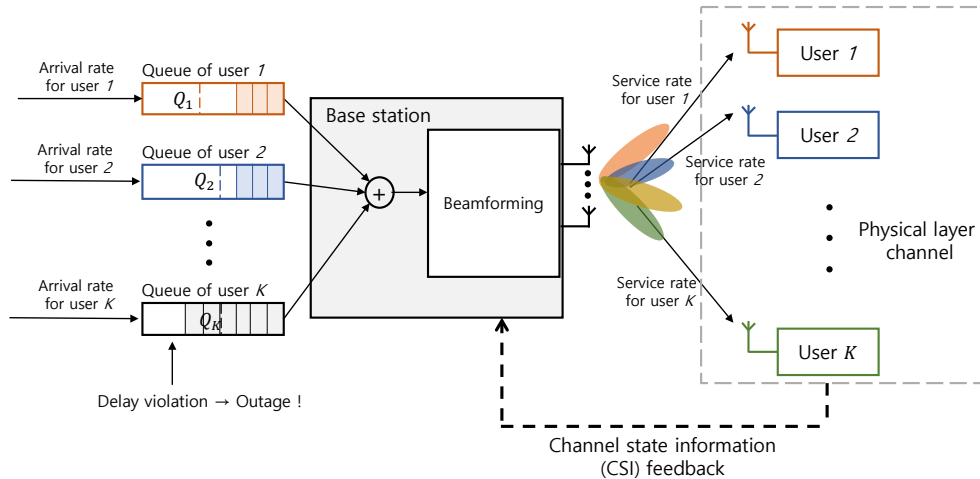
Arrival rate for user 1

Queue of user 1

$Q_1$

Arrival rate for user 2

Queue of user 2

$Q_2$

Arrival rate for user K

Queue of user K

$Q_K$

Delay violation → Outage !

Base station

+

Beamforming

Service rate for user 1

Service rate for user 2

Service rate for user K

User 1

User 2

User K

Physical layer channel

Channel state information (CSI) feedback